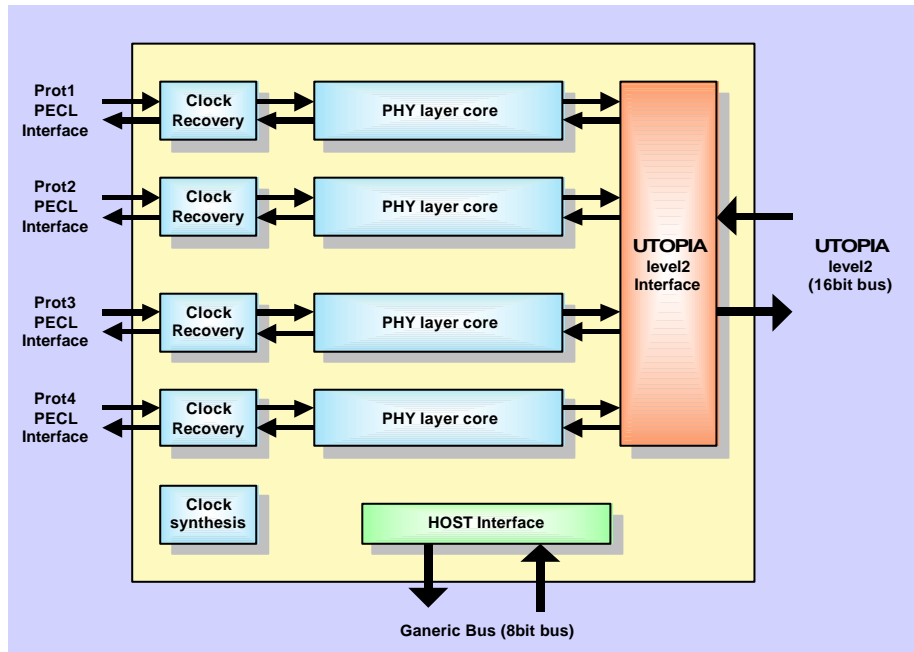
Prot1 PECL Interface

Clock Recovery

PHY layer core

Prot2 PECL Interface

Clock Recovery

PHY layer core

Prot3 PECL Interface

Clock Recovery

PHY layer core

Prot4 PECL Interface

Clock Recovery

PHY layer core

UTOPIA level2 Interface

UTOPIA level2 (16bit bus)

Clock synthesis

HOST Interface

Ganeric Bus (8bit bus)